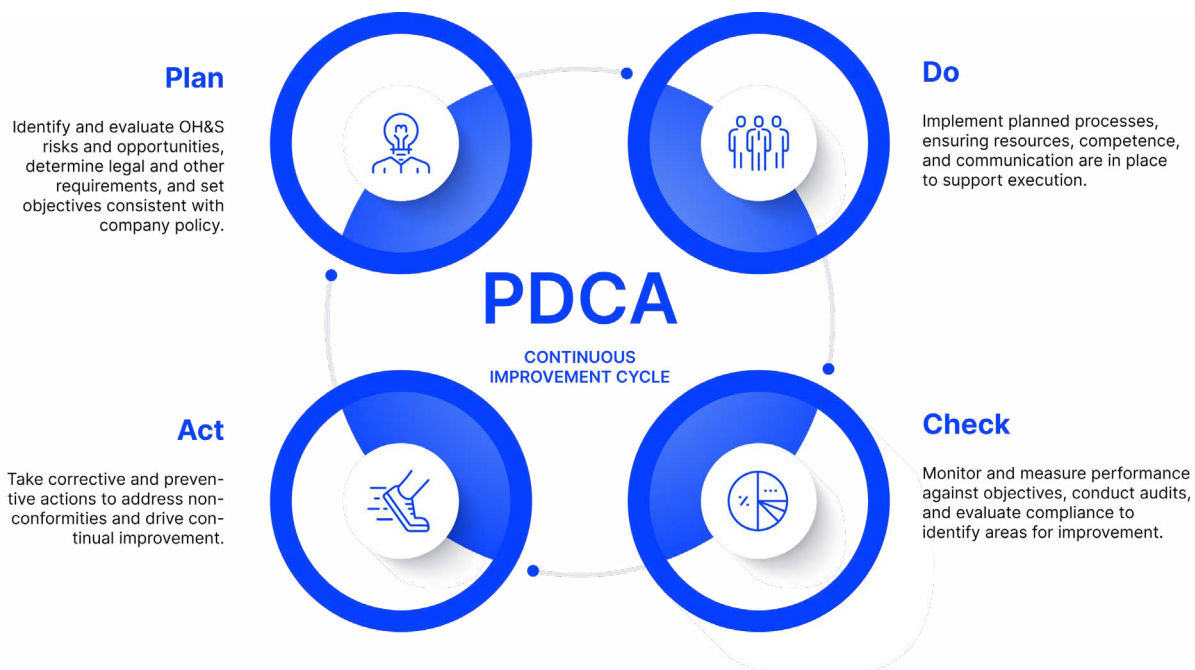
Plan

Identify and evaluate OH&S risks and opportunities, determine legal and other requirements, and set objectives consistent with company policy.

Do

Implement planned processes, ensuring resources, competence, and communication are in place to support execution.

PDCA

CONTINUOUS IMPROVEMENT CYCLE

Act

Take corrective and preventive actions to address nonconformities and drive continual improvement.

Check

Monitor and measure performance against objectives, conduct audits, and evaluate compliance to identify areas for improvement.